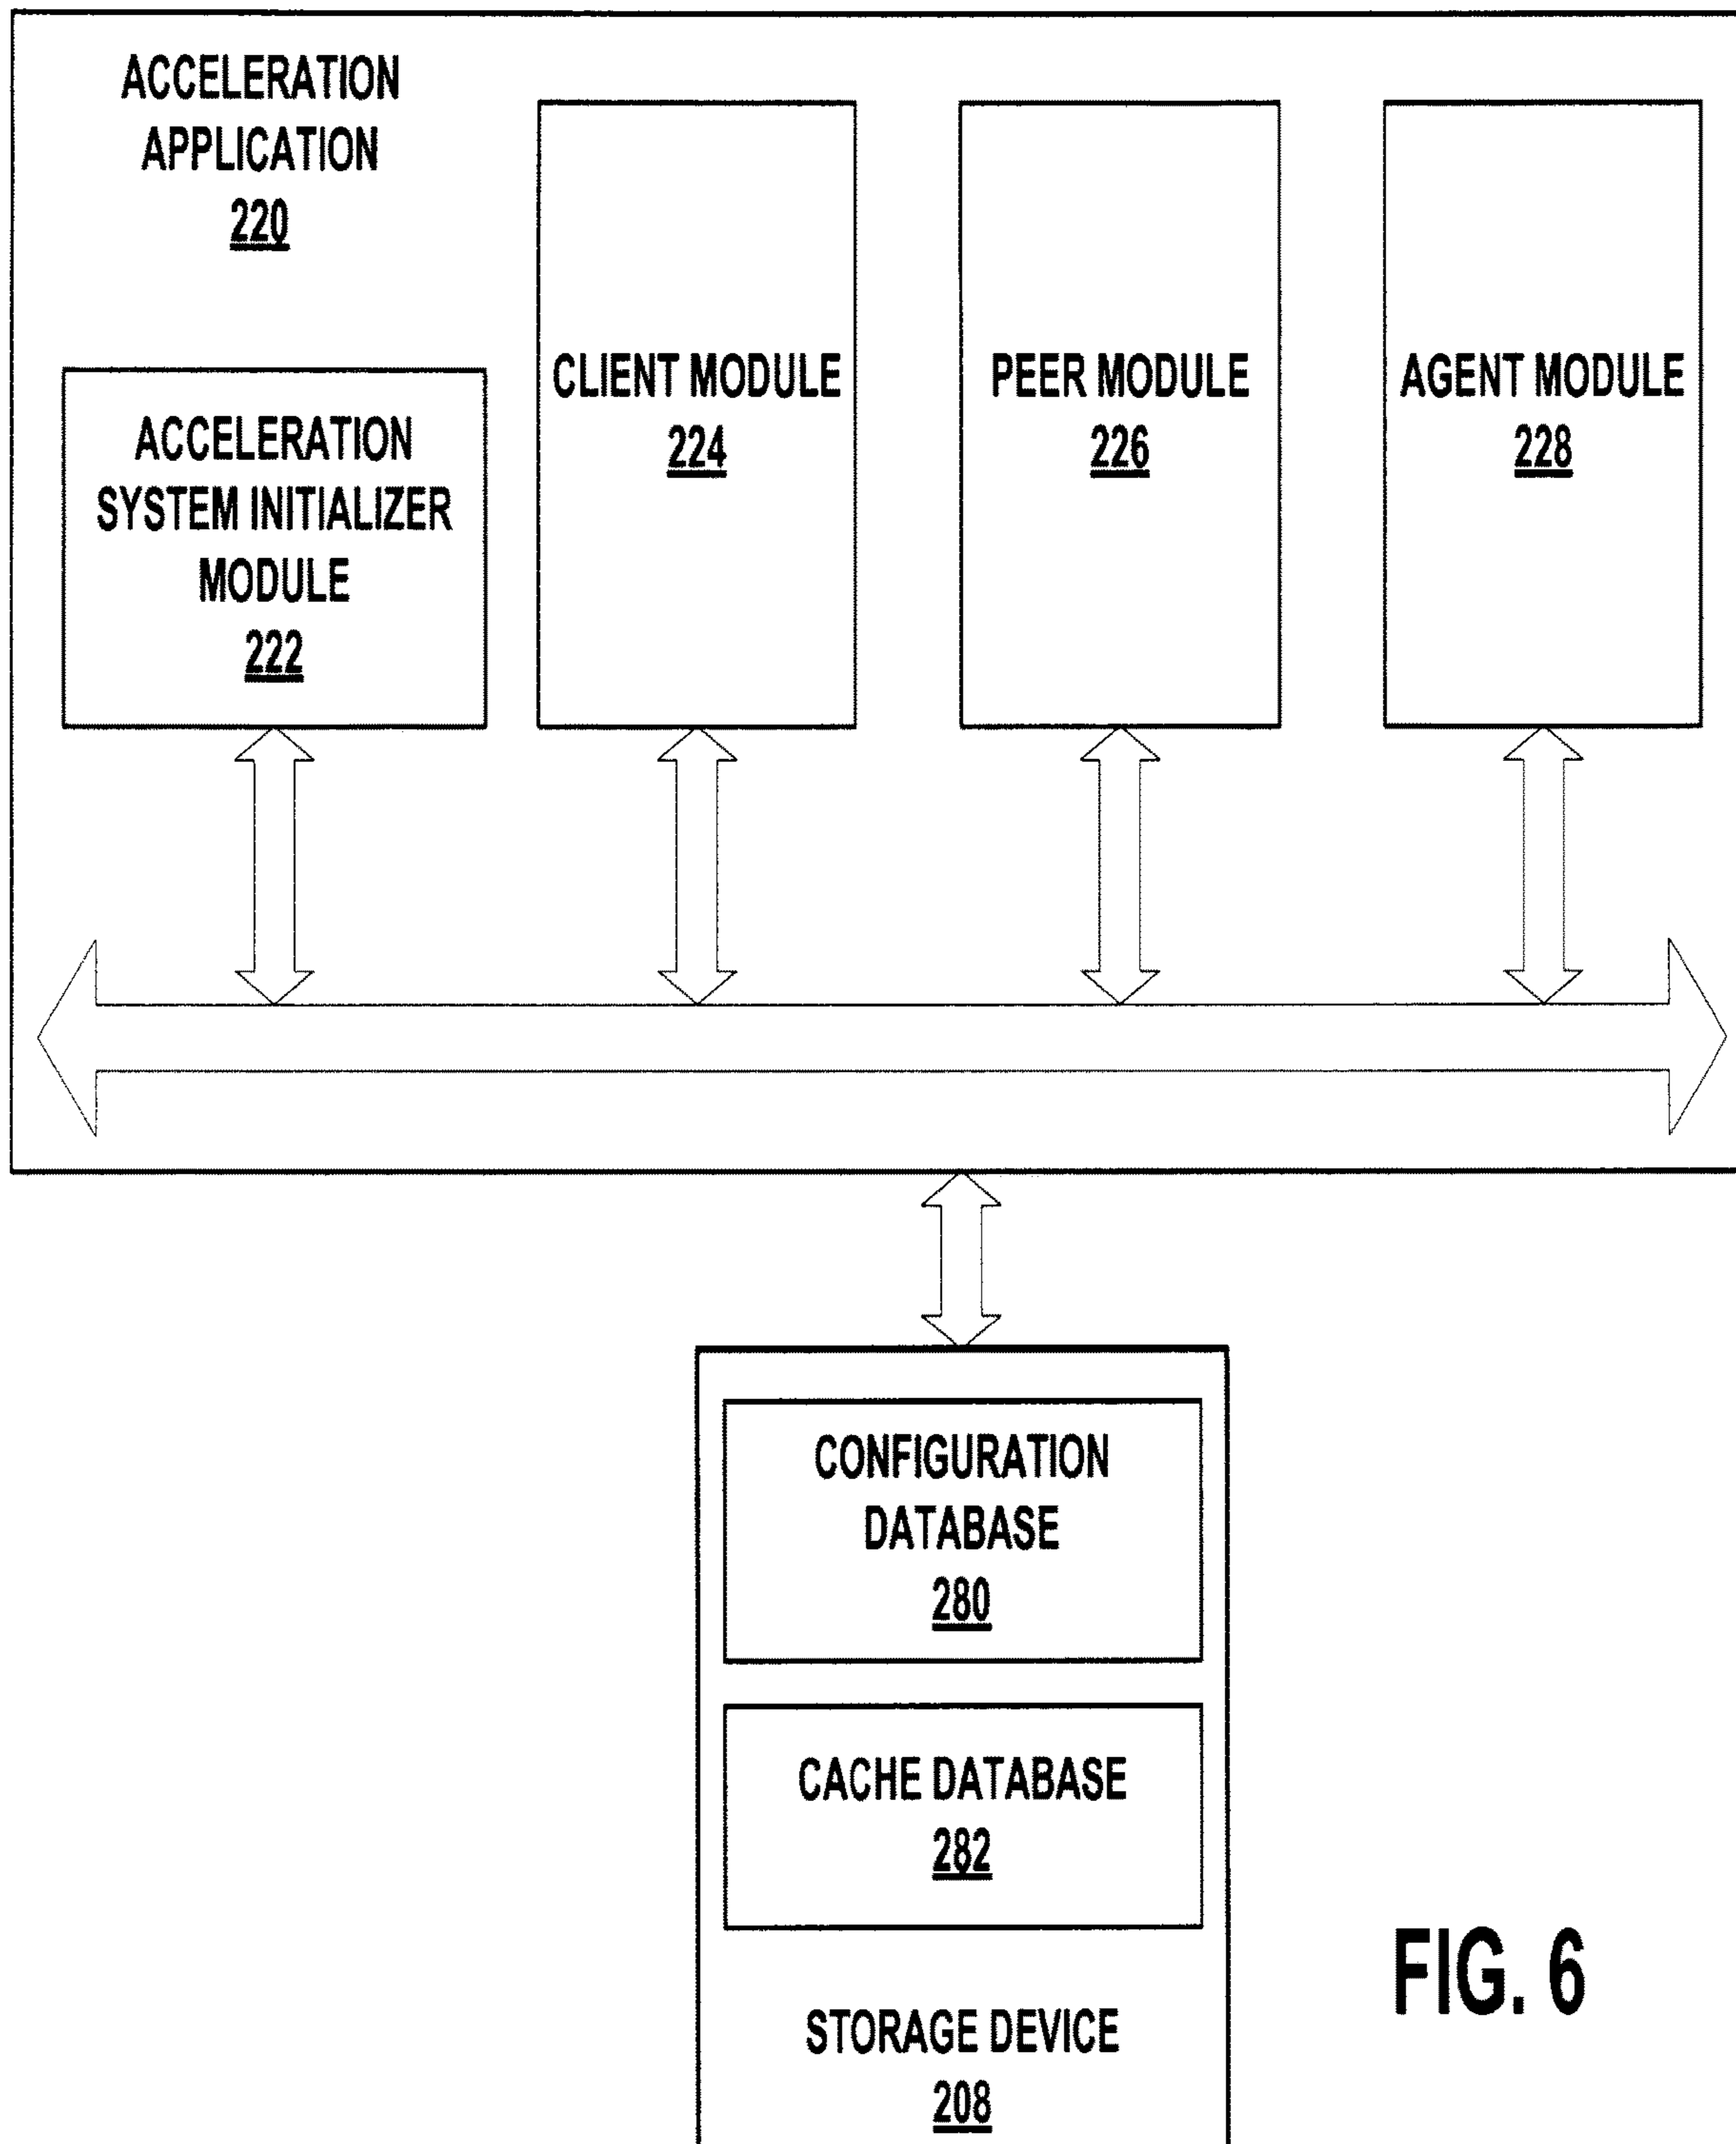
ACCELERATION APPLICATION
220

ACCELERATION SYSTEM INITIALIZER MODULE
222

CLIENT MODULE
224

PEER MODULE
226

AGENT MODULE
228

CONFIGURATION DATABASE
280

CACHE DATABASE
282

STORAGE DEVICE
208

FIG. 6